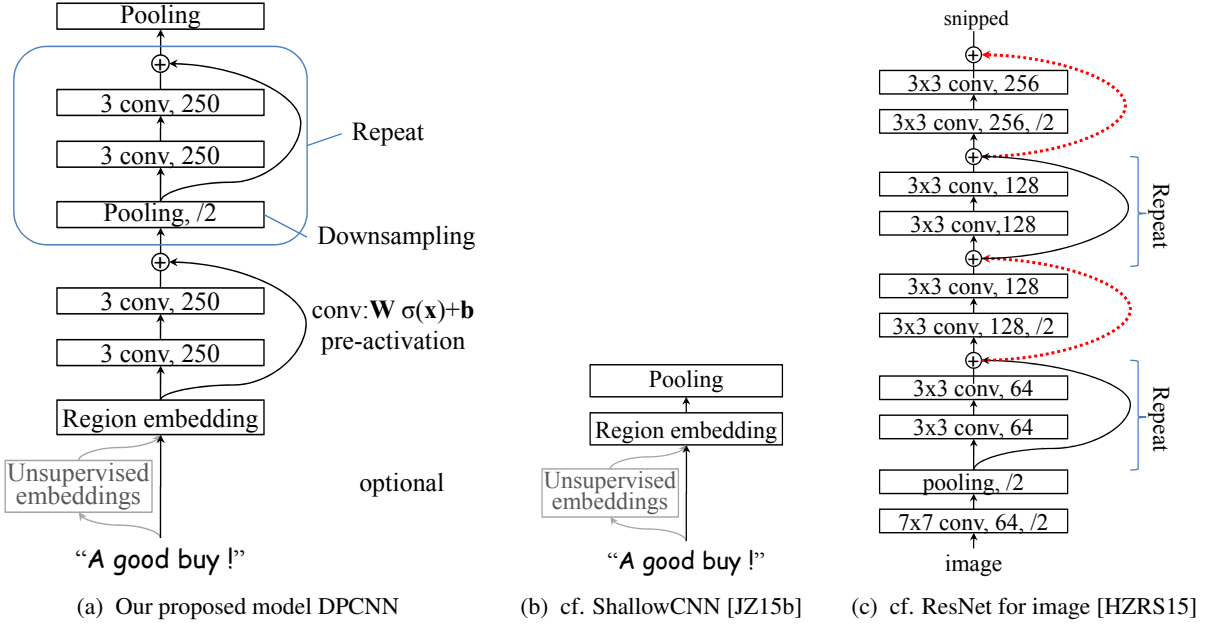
Pooling

3 conv, 250

3 conv, 250

Pooling, /2

Repeat

Downsampling

3 conv, 250

3 conv, 250

conv:**W** σ(**x**)+**b**
pre-activation

Region embedding

Unsupervised embeddings

optional

“A good buy !”

(a) Our proposed model DPCNN

Pooling

Region embedding

Unsupervised embeddings

“A good buy !”

(b) cf. ShallowCNN [JZ15b]

snipped

3x3 conv, 256

3x3 conv, 256, /2

3x3 conv, 128

3x3 conv,128

Repeat

3x3 conv, 128

3x3 conv, 128, /2

3x3 conv, 64

3x3 conv, 64

Repeat

pooling, /2

7x7 conv, 64, /2

image

(c) cf. ResNet for image [HZRS15]